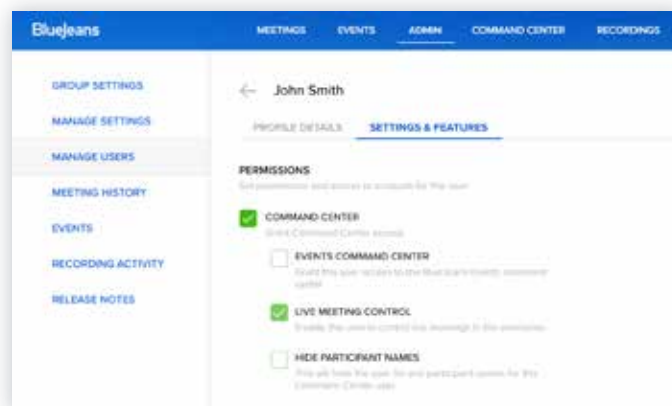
BlueJeans

MEETINGS EVENTS ADMIN COMMAND CENTER RECORDINGS

GROUP SETTINGS
MANAGE SETTINGS
MANAGE USERS
MEETING HISTORY
EVENTS
RECORDING ACTIVITY
RELEASE NOTES

John Smith

PROFILE DETAILS SETTINGS & FEATURES

PERMISSIONS
Set permissions and access to accounts for this user

COMMAND CENTER
Grant Command Center access

EVENTS COMMAND CENTER
Grant this user access to the BlueJeans Events command center

LIVE MEETING CONTROL
Enable this user to control live meetings in the enterprise

HIDE PARTICIPANT NAMES
This will hide the user list and participant names for this Command Center user